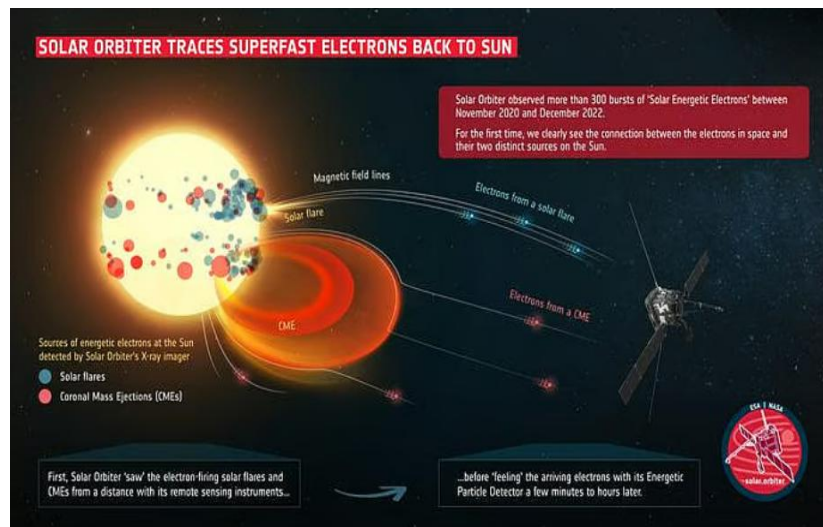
SOLAR ORBITER TRACES SUPERFAST ELECTRONS BACK TO SUN

Solar Orbiter observed more than 300 bursts of 'Solar Energetic Electrons' between November 2020 and December 2022.

For the first time, we clearly see the connection between the electrons in space and their two distinct sources on the Sun.

Magnetic field lines

Solar flare

Electrons from a solar flare

CME

Electrons from a CME

Sources of energetic electrons at the Sun detected by Solar Orbiter's X-ray imager

Solar flares

Coronal Mass Ejections (CMEs)

ESA | NASA

solar orbiter

First, Solar Orbiter 'saw' the electron-firing solar flares and CMEs from a distance with its remote sensing instruments...

...before 'feeling' the arriving electrons with its Energetic Particle Detector a few minutes to hours later.